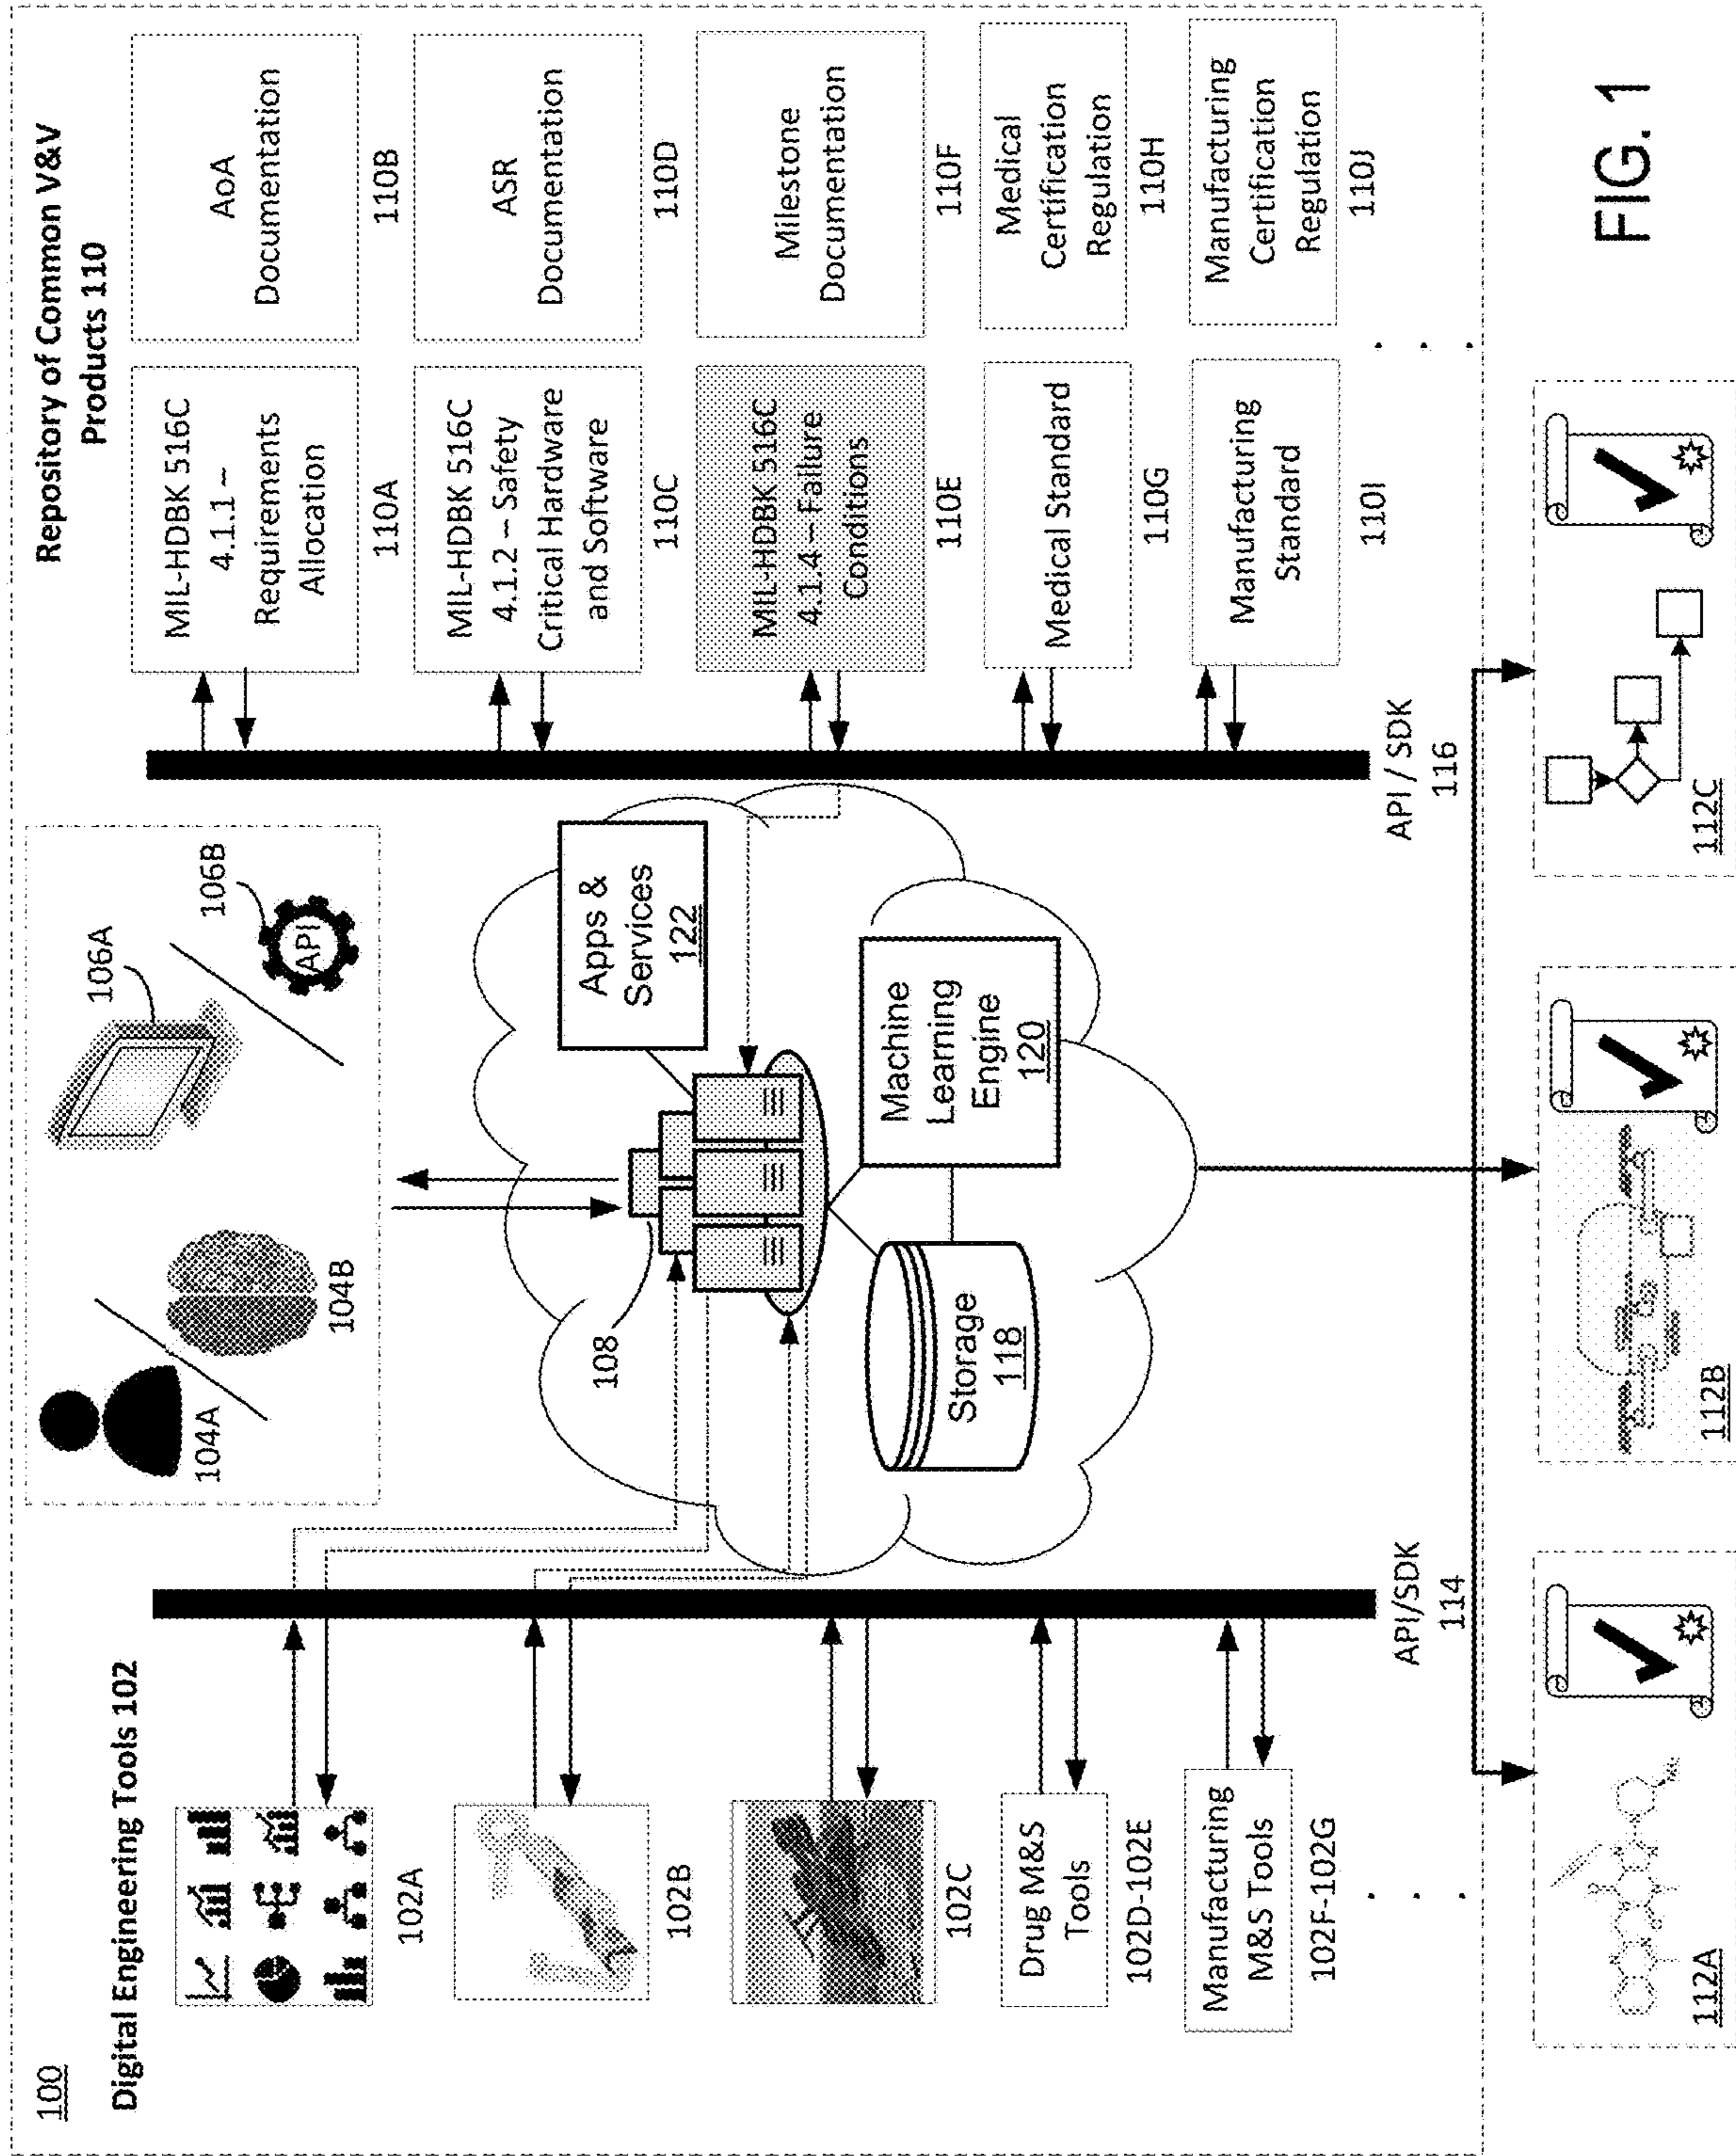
100

Digital Engineering Tools 102

102A

102B

102C

Drug M&S Tools

102D-102E

Manufacturing M&S Tools

102F-102G

API/SDK
114

104A

104B

106A

106B

API

108

Apps & Services
122

Machine Learning Engine
120

Storage
118

Repository of Common V&V Products 110

MIL-HDBK 516C 4.1.1 – Requirements Allocation

110A

AoA Documentation

110B

MIL-HDBK 516C 4.1.2 – Safety Critical Hardware and Software

110C

ASR Documentation

110D

MIL-HDBK 516C 4.1.4 – Failure Conditions

110E

Milestone Documentation

110F

Medical Standard

110G

Medical Certification Regulation

110H

Manufacturing Standard

110I

Manufacturing Certification Regulation

110J

API / SDK
116

112A

112B

112C

FIG. 1